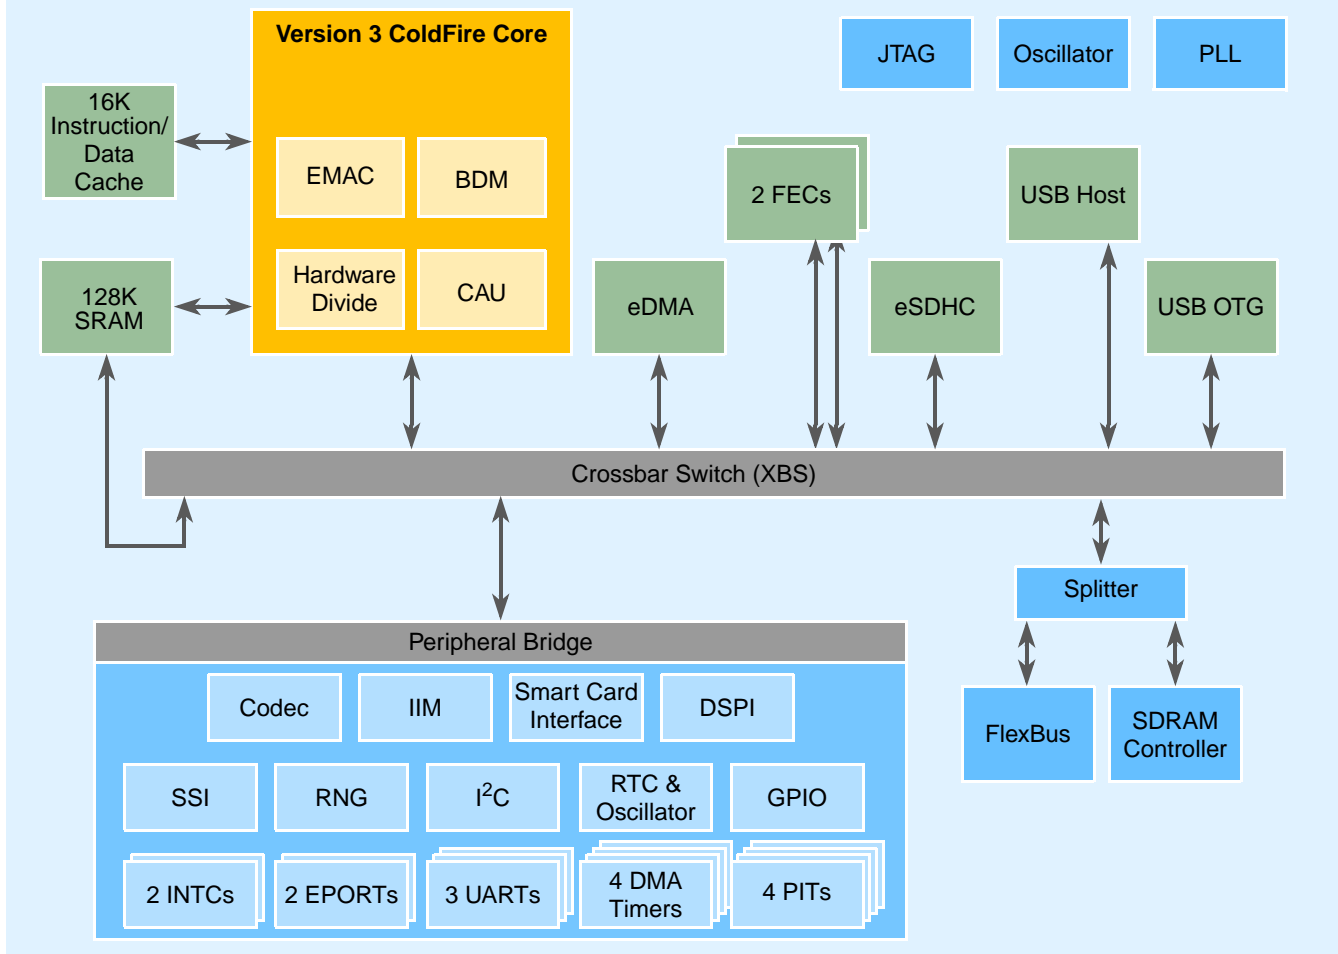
Version 3 ColdFire Core

EMAC

BDM

Hardware Divide

CAU

16K Instruction/ Data Cache

128K SRAM

JTAG

Oscillator

PLL

2 FECs

USB Host

eDMA

eSDHC

USB OTG

Crossbar Switch (XBS)

Splitter

FlexBus

SDRAM Controller

Peripheral Bridge

Codec

IIM

Smart Card Interface

DSPI

SSI

RNG

$I^2C$

RTC & Oscillator

GPIO

2 INTCs

2 EPORTs

3 UARTs

4 DMA Timers

4 PITs